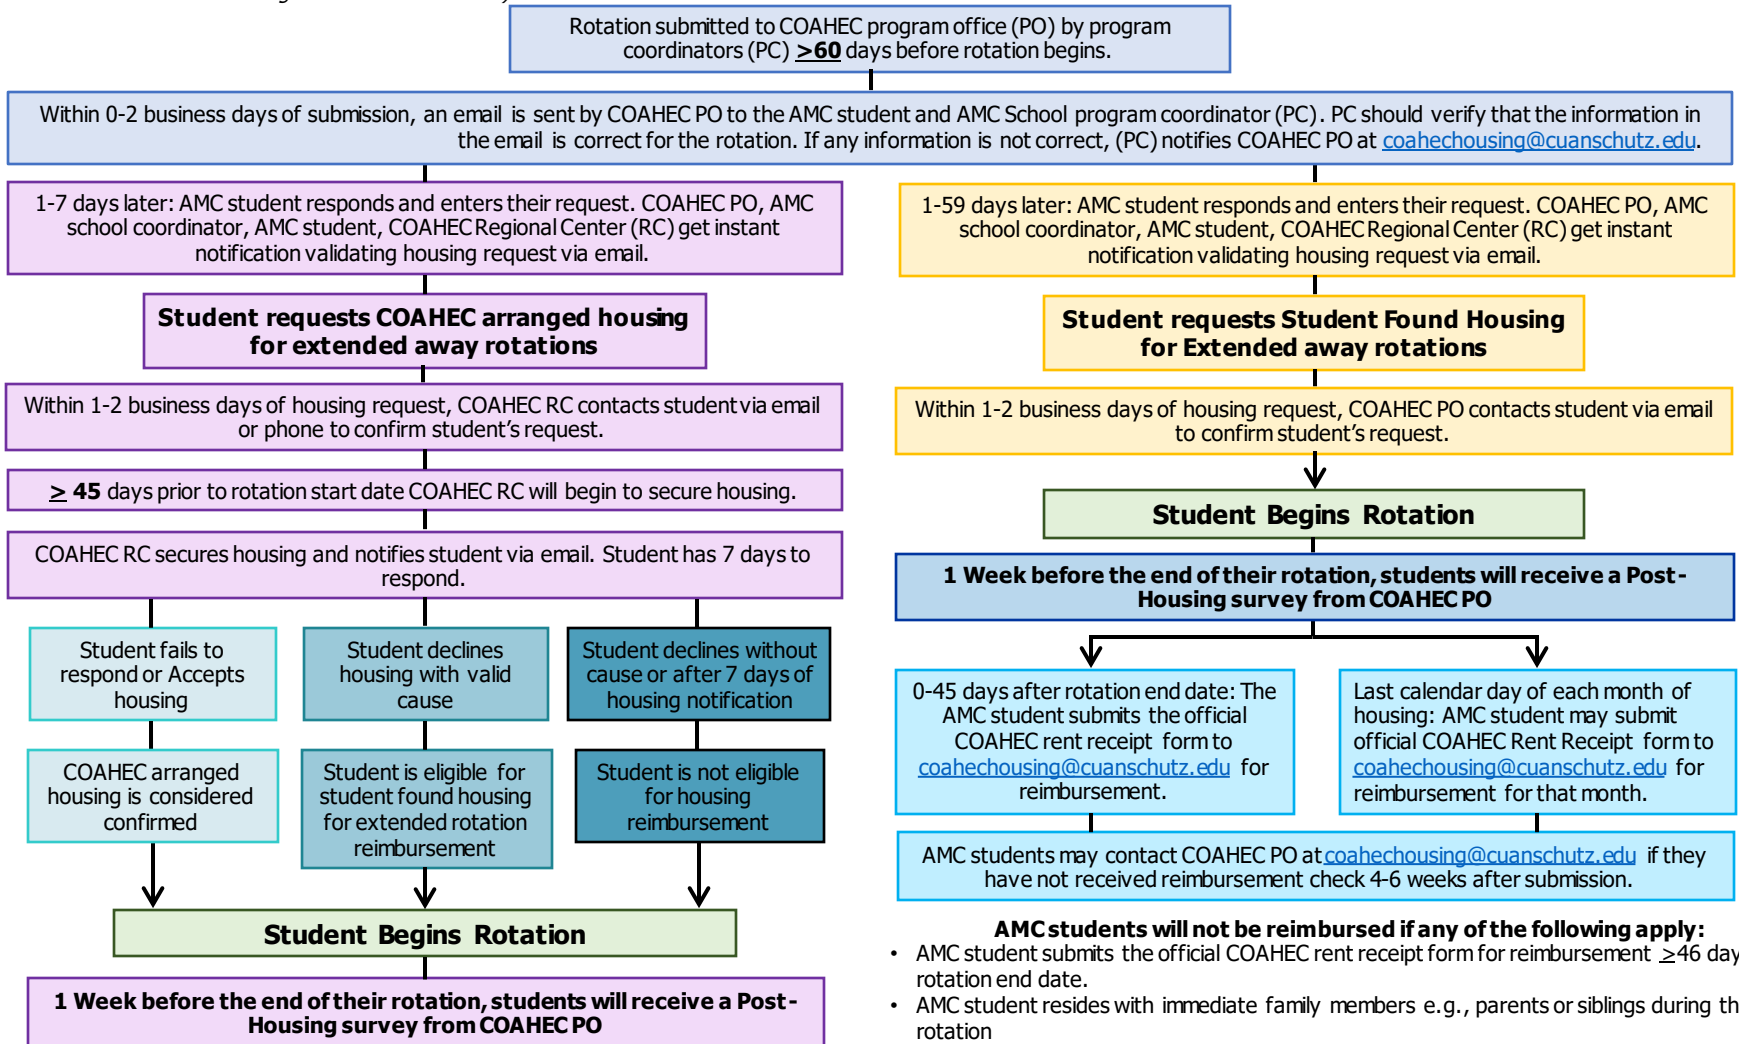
Rotation submitted to COAHEC program office (PO) by program coordinators (PC) **>60** days before rotation begins.

Within 0-2 business days of submission, an email is sent by COAHEC PO to the AMC student and AMC School program coordinator (PC). PC should verify that the information in the email is correct for the rotation. If any information is not correct, (PC) notifies COAHEC PO at coahechousing@cuanschutz.edu.

1-7 days later: AMC student responds and enters their request. COAHEC PO, AMC school coordinator, AMC student, COAHEC Regional Center (RC) get instant notification validating housing request via email.

**Student requests COAHEC arranged housing for extended away rotations**

Within 1-2 business days of housing request, COAHEC RC contacts student via email or phone to confirm student's request.

$\geq$ **45** days prior to rotation start date COAHEC RC will begin to secure housing.

COAHEC RC secures housing and notifies student via email. Student has 7 days to respond.

Student fails to respond or Accepts housing

COAHEC arranged housing is considered confirmed

Student declines housing with valid cause

Student is eligible for student found housing for extended rotation reimbursement

Student declines without cause or after 7 days of housing notification

Student is not eligible for housing reimbursement

**Student Begins Rotation**

**1 Week before the end of their rotation, students will receive a Post-Housing survey from COAHEC PO**

1-59 days later: AMC student responds and enters their request. COAHEC PO, AMC school coordinator, AMC student, COAHEC Regional Center (RC) get instant notification validating housing request via email.

**Student requests Student Found Housing for Extended away rotations**

Within 1-2 business days of housing request, COAHEC PO contacts student via email to confirm student's request.

**Student Begins Rotation**

**1 Week before the end of their rotation, students will receive a Post-Housing survey from COAHEC PO**

0-45 days after rotation end date: The AMC student submits the official COAHEC rent receipt form to coahechousing@cuanschutz.edu for reimbursement.

Last calendar day of each month of housing: AMC student may submit official COAHEC Rent Receipt form to coahechousing@cuanschutz.edu for reimbursement for that month.

AMC students may contact COAHEC PO at coahechousing@cuanschutz.edu if they have not received reimbursement check 4-6 weeks after submission.

**AMC students will not be reimbursed if any of the following apply:**
• AMC student submits the official COAHEC rent receipt form for reimbursement $\geq$46 day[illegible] rotation end date.
• AMC student resides with immediate family members e.g., parents or siblings during th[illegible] rotation